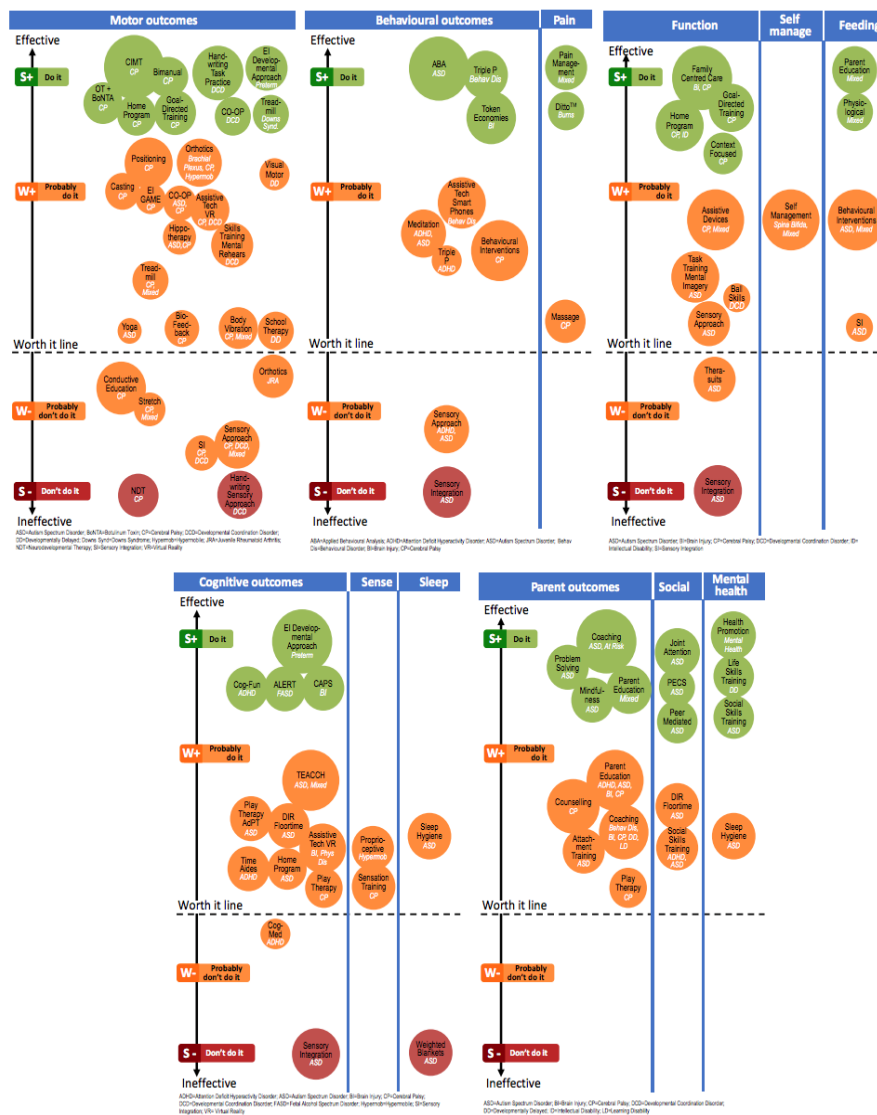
Motor outcomes

Effective

S+ Do it

CIMT
Bimanual CP
OT + BoNTA CP
Home Program CP
Goal-Directed Training CP
Hand-writing Task Practice DCD
EI Developmental Approach Preterm
CO-OP DCD
Tread-mill Downs Synd.

W+ Probably do it

Positioning CP
Orthotics Brachial Plexus, CP, Hypermob
Casting CP
EI GAME CP
CO-OP ASD, CP
Assistive Tech VR CP, DCD
Visual Motor DD
Skills Training Mental Rehears DCD
Hippo-therapy ASD, CP
Tread-mill CP Mixed
Yoga ASD
Bio-Feed-back CP
Body Vibration CP, Mixed
School Therapy DD

Worth it line

Conductive Education CP
Stretch CP Mixed
Orthotics JRA

W- Probably don't do it

SI CP, DCD
Sensory Approach CP, DCD, Mixed

S- Don't do it

NDT CP
Hand-writing Sensory Approach DCD

Ineffective

ASD=Autism Spectrum Disorder; BoNTA=Botulinum Toxin; CP=Cerebral Palsy; DCD=Developmental Coordination Disorder; DD=Developmentally Delayed; Downs Synd=Downs Syndrome; Hypermob=hypermobile; JRA=Juvenile Rheumatoid Arthritis; NDT=Neurodevelopmental Therapy; SI=Sensory Integration; VR=Virtual Reality

Behavioural outcomes | Pain

Effective

S+ Do it

ABA ASD
Triple P Behav Dis
Token Economies BI
Pain Management Mixed
Ditto™ Burns

W+ Probably do it

Assistive Tech Smart Phones Behav Dis
Meditation ADHD, ASD
Triple P ADHD
Behavioural Interventions ASD
Massage CP

Worth it line

W- Probably don't do it

Sensory Approach ADHD, ASD

S- Don't do it

Sensory Integration ASD

Ineffective

ABA=Applied Behavioural Analysis; ADHD=Attention Deficit Hyperactivity Disorder; ASD=Autism Spectrum Disorder; Behav Dis=Behavioural Disorder; BI=Brain Injury; CP=Cerebral Palsy

Function | Self manage | Feeding

Effective

S+ Do it

Family Centred Care BI, CP
Goal-Directed Training CP
Home Program CP, ID
Context Focused CP
Parent Education Mixed
Physiological Mixed

W+ Probably do it

Assistive Devices CP, Mixed
Self Management Spina Bifida, Mixed
Behavioral Interventions ASD, Mixed
Task Training Mental Imagery DCD
Ball Skills DCD
Sensory Approach ASD
SI ASD

Worth it line

Thera-suits ASD

W- Probably don't do it

S- Don't do it

Sensory Integration ASD

Ineffective

ASD=Autism Spectrum Disorder; BI=Brain Injury; CP=Cerebral Palsy; DCD=Developmental Coordination Disorder; ID= Intellectual Disability; SI=Sensory Integration

Cognitive outcomes | Sense | Sleep

Effective

S+ Do it

EI Developmental Approach Preterm
Cog-Fun ADHD
ALERT FASD
CAPS BI

W+ Probably do it

TEACCH ASD, Mixed
Play Therapy AdPT ASD
DIR Floortime ASD
Assistive Tech VR BI, Phys Dis
Time Aides ADHD
Home Program CP
Play Therapy CP
Proprioceptive Hypermob
Sensation Training CP
Sleep Hygiene ASD

Worth it line

Cog-Med ADHD

W- Probably don't do it

S- Don't do it

Sensory Integration ASD
Weighted Blankets ASD

Ineffective

ADHD=Attention Deficit Hyperactivity Disorder; ASD=Autism Spectrum Disorder; BI=Brain Injury; CP=Cerebral Palsy; DCD=Developmental Coordination Disorder; FASD= Fetal Alcohol Spectrum Disorder; Hypermob=hypermobile; SI=Sensory Integration; VR= Virtual Reality

Parent outcomes | Social | Mental health

Effective

S+ Do it

Coaching ASD, At Risk
Problem Solving ASD
Mindfulness
Parent Education Mixed
Joint Attention ASD
PECS ASD
Peer Mediated ASD
Health Promotion Mental Health
Life Skills Training DD
Social Skills Training ASD

W+ Probably do it

Parent Education ADHD, ASD, BI, CP
Counselling CP
Coaching Behav Dis, BI, CP, DD, LD
Attachment Training ASD
Play Therapy CP
DIR Floortime ASD
Social Skills Training ADHD, ASD
Sleep Hygiene ASD

Worth it line

W- Probably don't do it

S- Don't do it

Ineffective

ASD=Autism Spectrum Disorder; BI=Brain Injury; CP=Cerebral Palsy; DCD=Developmental Coordination Disorder; DD=Developmentally Delayed; ID=Intellectual Disability; LD=Learning Disability